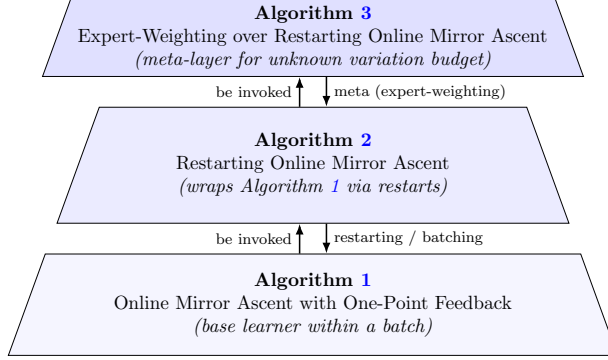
**Algorithm 3**
Expert-Weighting over Restarting Online Mirror Ascent
*(meta-layer for unknown variation budget)*

be invoked

meta (expert-weighting)

**Algorithm 2**
Restarting Online Mirror Ascent
*(wraps Algorithm 1 via restarts)*

be invoked

restarting / batching

**Algorithm 1**
Online Mirror Ascent with One-Point Feedback
*(base learner within a batch)*